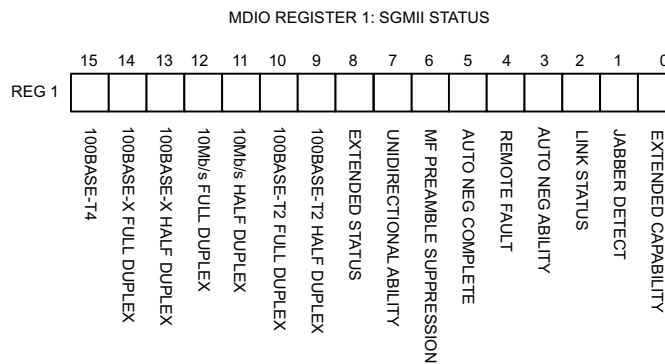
MDIO REGISTER 1: SGMII STATUS

15 14 13 12 11 10 9 8 7 6 5 4 3 2 1 0

REG 1

100BASE-T4
100BASE-X FULL DUPLEX
100BASE-X HALF DUPLEX
10Mb/s FULL DUPLEX
10Mb/s HALF DUPLEX
100BASE-T2 FULL DUPLEX
100BASE-T2 HALF DUPLEX
EXTENDED STATUS
UNIDIRECTIONAL ABILITY
MF PREAMBLE SUPPRESSION
AUTO NEG COMPLETE
REMOTE FAULT
AUTO NEG ABILITY
LINK STATUS
JABBER DETECT
EXTENDED CAPABILITY